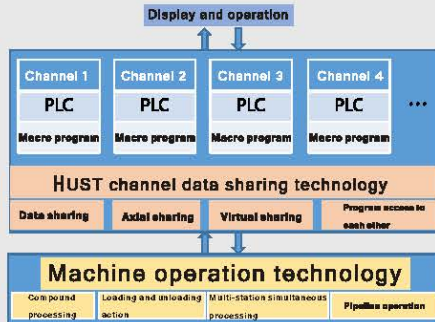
Display and operation

Channel 1
PLC
Macro program

Channel 2
PLC
Macro program

Channel 3
PLC
Macro program

Channel 4
PLC
Macro program

...

HUST channel data sharing technology

Data sharing

Axial sharing

Virtual sharing

Program access to each other

Machine operation technology

Compound processing

Loading and unloading action

Multi-station simultaneous processing

Pipeline operation